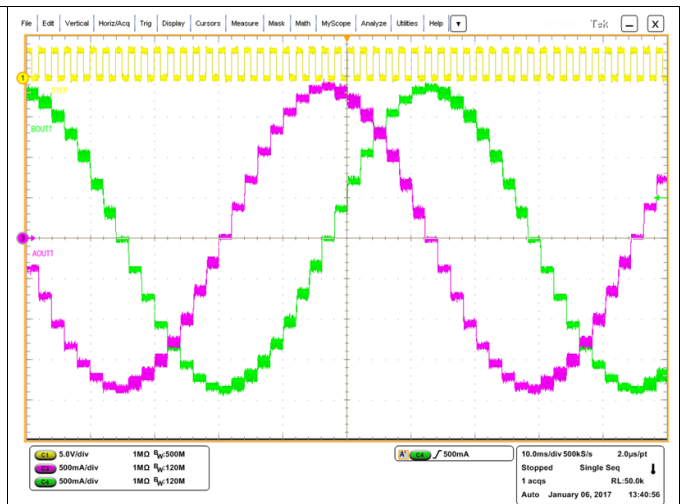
File Edit Vertical Horiz/Acq Trig Display Cursors Measure Mask Math MyScope Analyze Utilities Help ▼ Tek _ X

1
STEP
BOUT1
AOUT1

C1 5.0V/div 1MΩ $B_W$:500M
C3 500mA/div 1MΩ $B_W$:120M
C4 500mA/div 1MΩ $B_W$:120M

A' C4 ∫ 500mA

10.0ms/div 500kS/s 2.0μs/pt
Stopped Single Seq
1 acqs RL:50.0k
Auto January 06, 2017 13:40:56